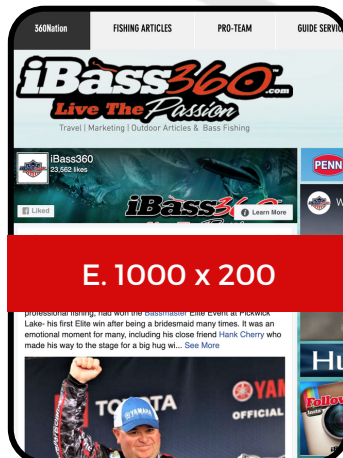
360Nation | FISHING ARTICLES | PRO-TEAM | GUIDE SERVIC

iBass360.com

Live The Passion

Travel | Marketing | Outdoor Articles & Bass Fishing

iBass360
23,562 likes

Liked

iBass360

Learn More

PENN

E. 1000 x 200

professional fishing, had won the Bassmaster Elite Event at Pickwick Lake- his first Elite win after being a bridesmaid many times. It was an emotional moment for many, including his close friend Hank Cherry who made his way to the stage for a big hug wi... See More

TOYOTA

YAMAHA

YAM

OFFICIAL

Hu

Follow